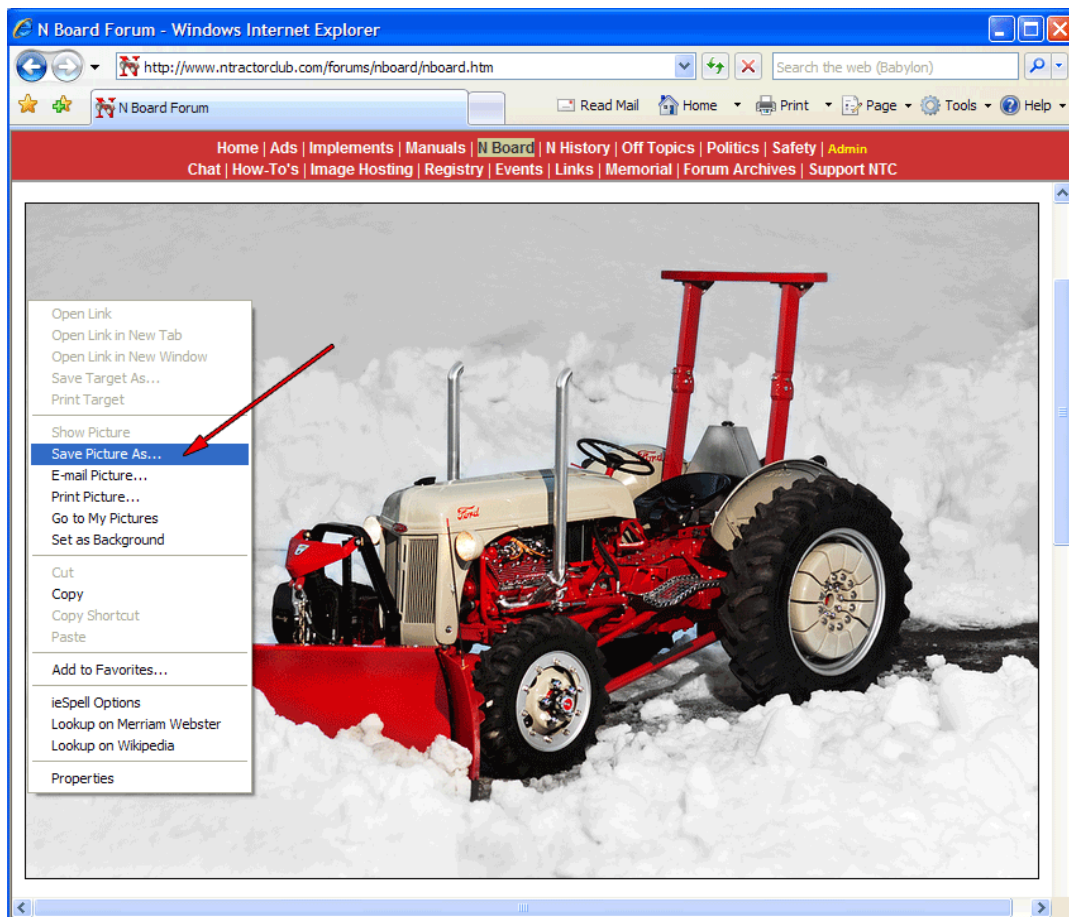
N Board Forum - Windows Internet Explorer

http://www.ntractorclub.com/forums/nboard/nboard.htm

Search the web (Babylon)

N Board Forum

Read Mail Home Print Page Tools Help

Home | Ads | Implements | Manuals | N Board | N History | Off Topics | Politics | Safety | Admin
Chat | How-To's | Image Hosting | Registry | Events | Links | Memorial | Forum Archives | Support NTC

Open Link
Open Link in New Tab
Open Link in New Window
Save Target As...
Print Target

Show Picture
Save Picture As...
E-mail Picture...
Print Picture...
Go to My Pictures
Set as Background

Cut
Copy
Copy Shortcut
Paste

Add to Favorites...

ieSpell Options
Lookup on Merriam Webster
Lookup on Wikipedia

Properties

Ford

Ford